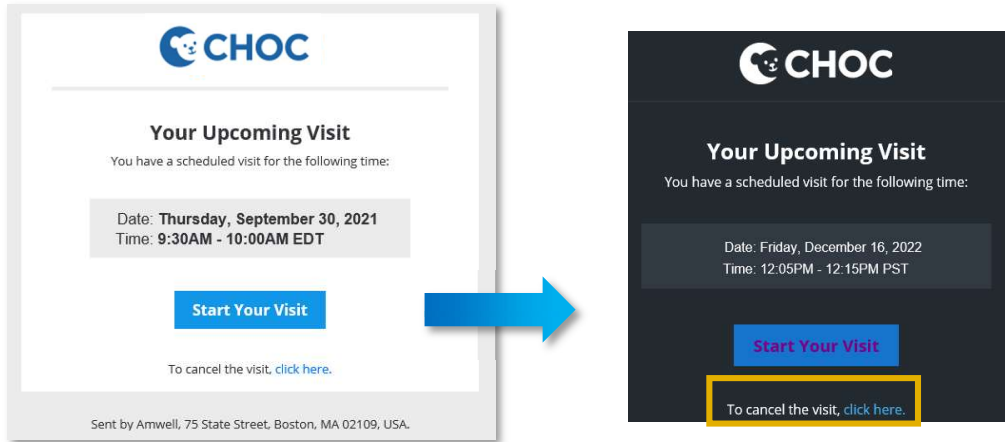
CHOC

Your Upcoming Visit

You have a scheduled visit for the following time:

Date: **Thursday, September 30, 2021**
Time: **9:30AM - 10:00AM EDT**

Start Your Visit

To cancel the visit, click here.

Sent by Amwell, 75 State Street, Boston, MA 02109, USA.

CHOC

Your Upcoming Visit

You have a scheduled visit for the following time:

Date: Friday, December 16, 2022
Time: 12:05PM - 12:15PM PST

Start Your Visit

To cancel the visit, click here.